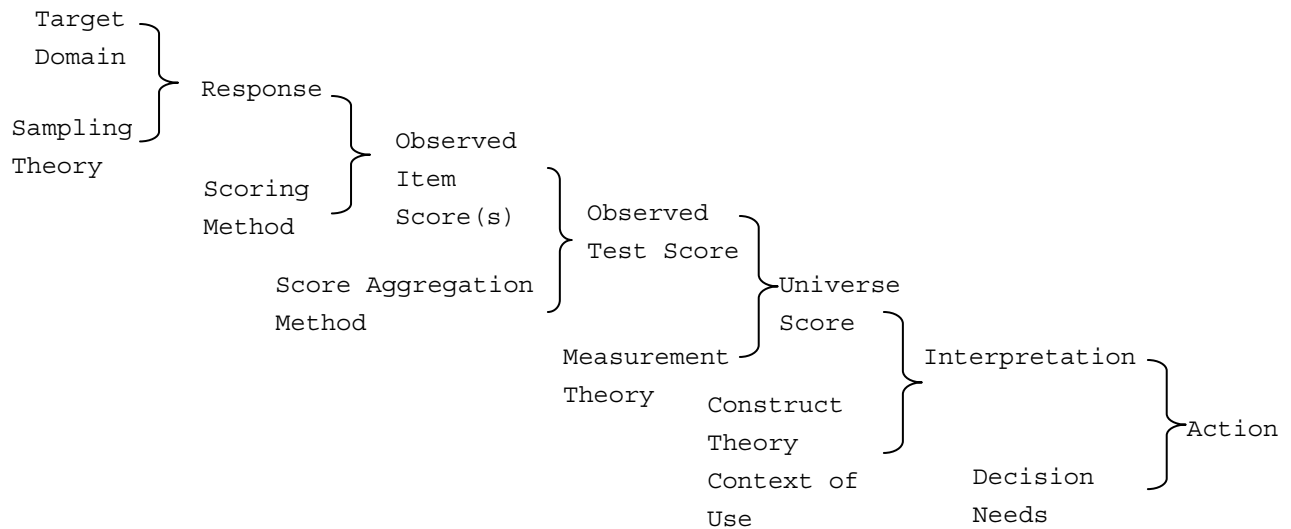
Target Domain

Sampling Theory

Response

Scoring Method

Observed Item Score(s)

Score Aggregation Method

Observed Test Score

Measurement Theory

Universe Score

Construct Theory

Context of Use

Interpretation

Decision Needs

Action